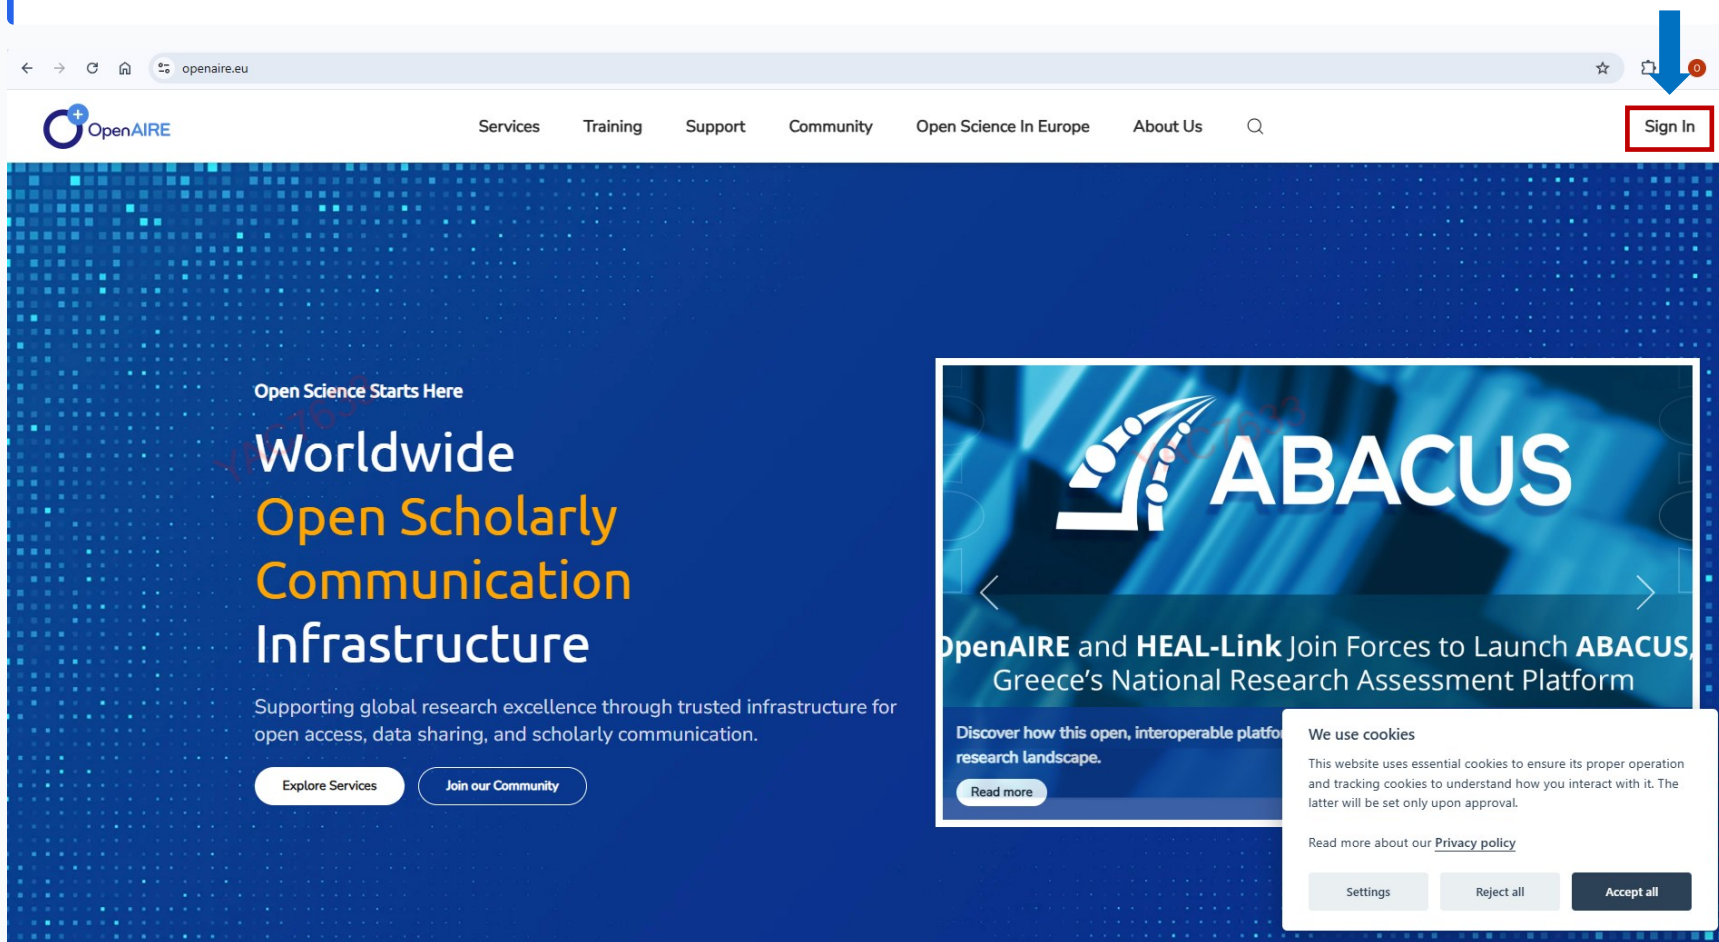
openaire.eu

OpenAIRE

Services Training Support Community Open Science In Europe About Us

Sign In

Open Science Starts Here

Worldwide
Open Scholarly
Communication
Infrastructure

Supporting global research excellence through trusted infrastructure for open access, data sharing, and scholarly communication.

Explore Services Join our Community

ABACUS

penAIRE and HEAL-Link Join Forces to Launch ABACUS, Greece's National Research Assessment Platform

Discover how this open, interoperable platfo research landscape.

Read more

We use cookies

This website uses essential cookies to ensure its proper operation and tracking cookies to understand how you interact with it. The latter will be set only upon approval.

Read more about our Privacy policy

Settings Reject all Accept all